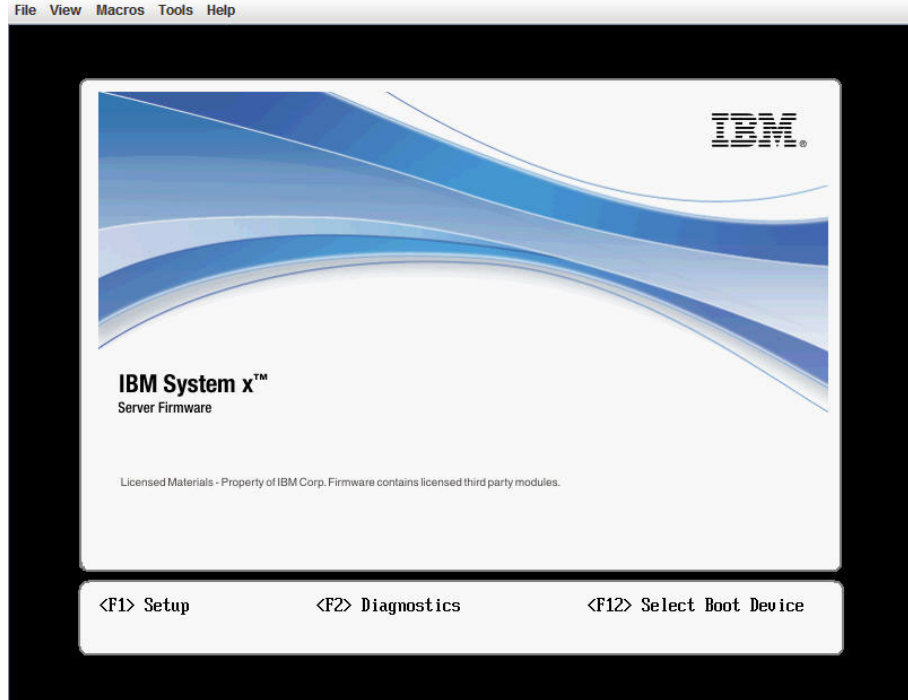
File View Macros Tools Help

IBM.

IBM System x™
Server Firmware

Licensed Materials - Property of IBM Corp. Firmware contains licensed third party modules.

<F1> Setup <F2> Diagnostics <F12> Select Boot Device